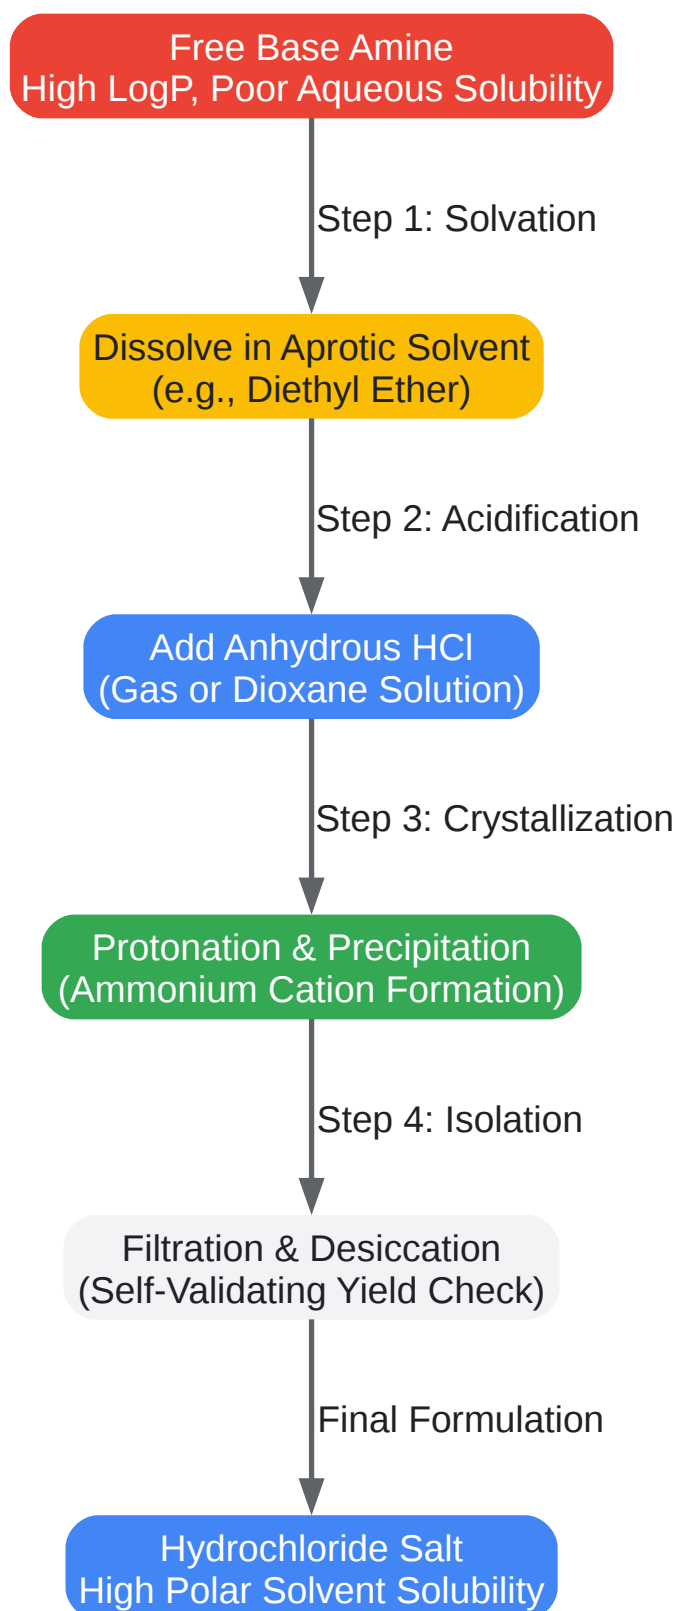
Free Base Amine
High LogP, Poor Aqueous Solubility

Step 1: Solvation

Dissolve in Aprotic Solvent
(e.g., Diethyl Ether)

Step 2: Acidification

Add Anhydrous HCl
(Gas or Dioxane Solution)

Step 3: Crystallization

Protonation & Precipitation
(Ammonium Cation Formation)

Step 4: Isolation

Filtration & Desiccation
(Self-Validating Yield Check)

Final Formulation

Hydrochloride Salt
High Polar Solvent Solubility